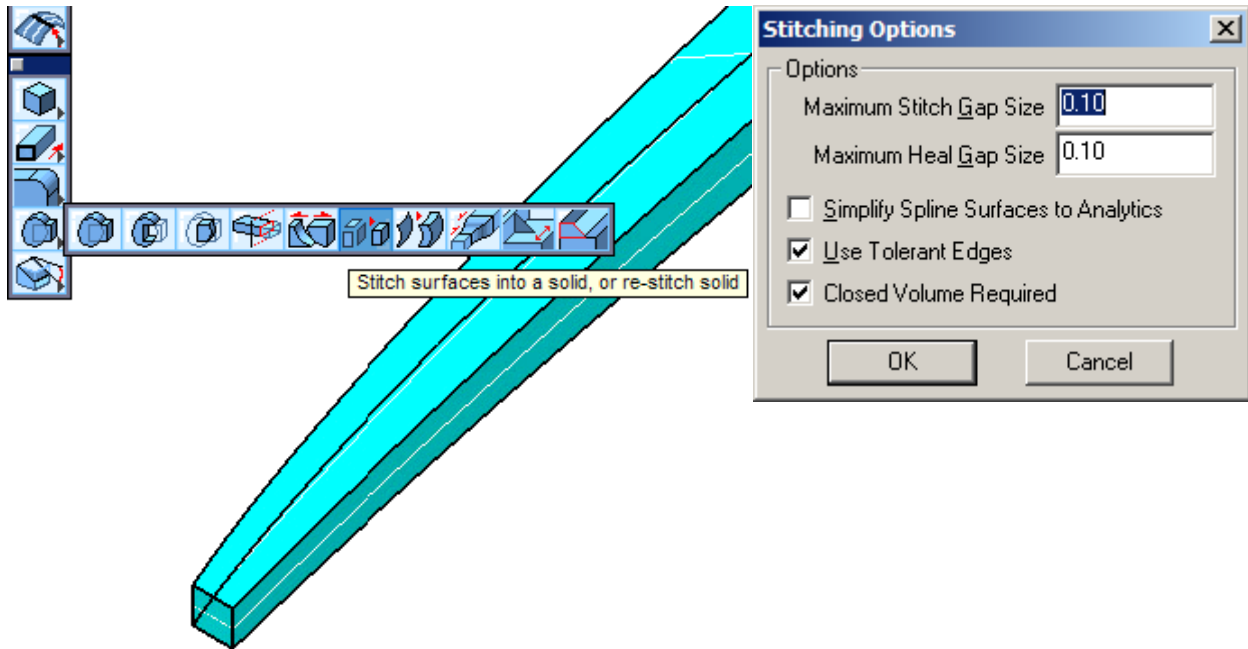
Stitch surfaces into a solid, or re-stitch solid

Stitching Options

Options

Maximum Stitch Gap Size 0.10

Maximum Heal Gap Size 0.10

Simplify Spline Surfaces to Analytics

Use Tolerant Edges

Closed Volume Required

OK

Cancel